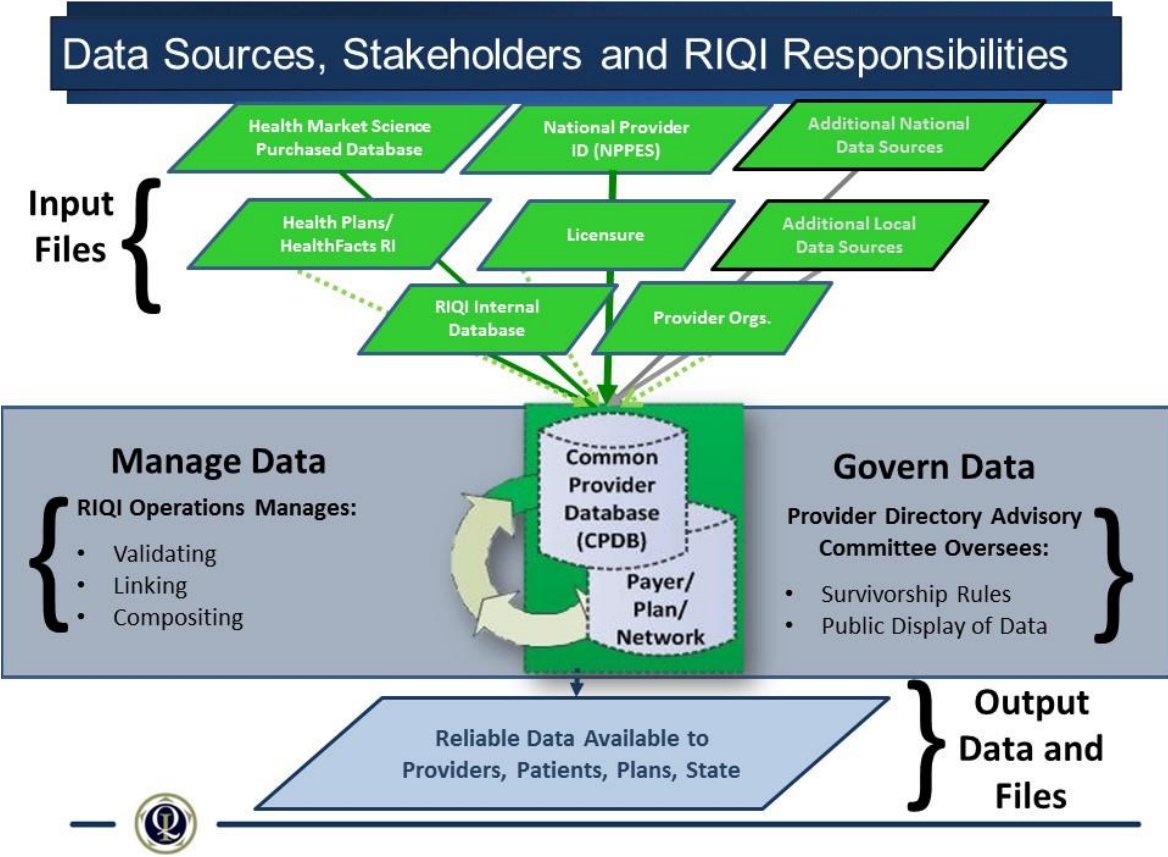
Data Sources, Stakeholders and RIQI Responsibilities

Health Market Science Purchased Database

National Provider ID (NPPES)

Additional National Data Sources

Input Files

Health Plans/ HealthFacts RI

Licensure

Additional Local Data Sources

RIQI Internal Database

Provider Orgs.

Manage Data

RIQI Operations Manages:

- Validating
- Linking
- Compositing

Common Provider Database (CPDB)

Payer/ Plan/ Network

Govern Data

Provider Directory Advisory Committee Oversees:

- Survivorship Rules
- Public Display of Data

Reliable Data Available to Providers, Patients, Plans, State

Output Data and Files